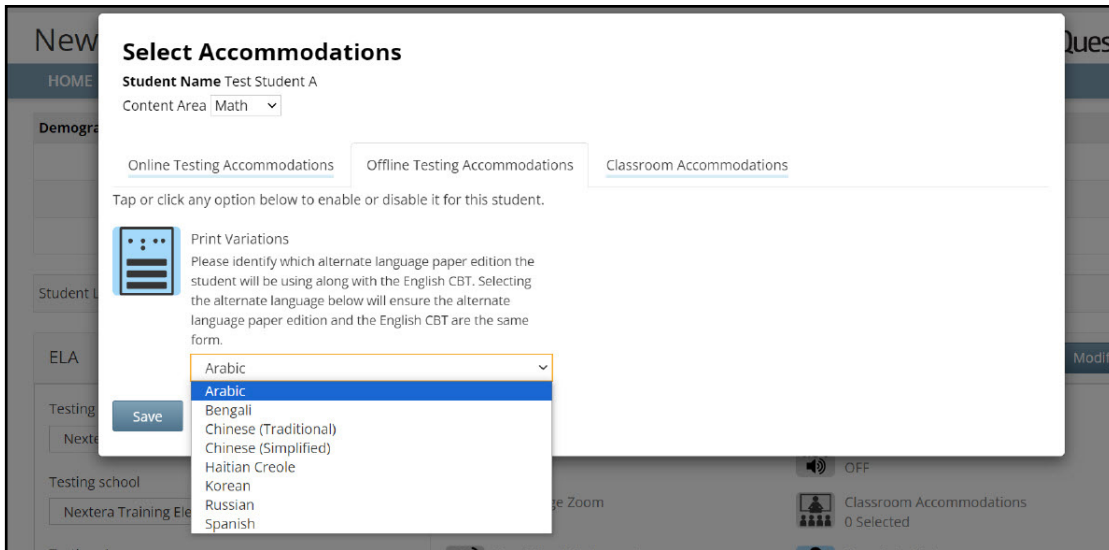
New
HOME
Demogra
Student L
ELA
Testing
Nexte
Testing school
Nextera Training Ele
Ques
Modi
OFF
ge Zoom
Classroom Accommodations
0 Selected

Select Accommodations

Student Name Test Student A
Content Area Math

Online Testing Accommodations | Offline Testing Accommodations | Classroom Accommodations

Tap or click any option below to enable or disable it for this student.

Print Variations
Please identify which alternate language paper edition the student will be using along with the English CBT. Selecting the alternate language below will ensure the alternate language paper edition and the English CBT are the same form.

Arabic
Arabic
Bengali
Chinese (Traditional)
Chinese (Simplified)
Haitian Creole
Korean
Russian
Spanish

Save